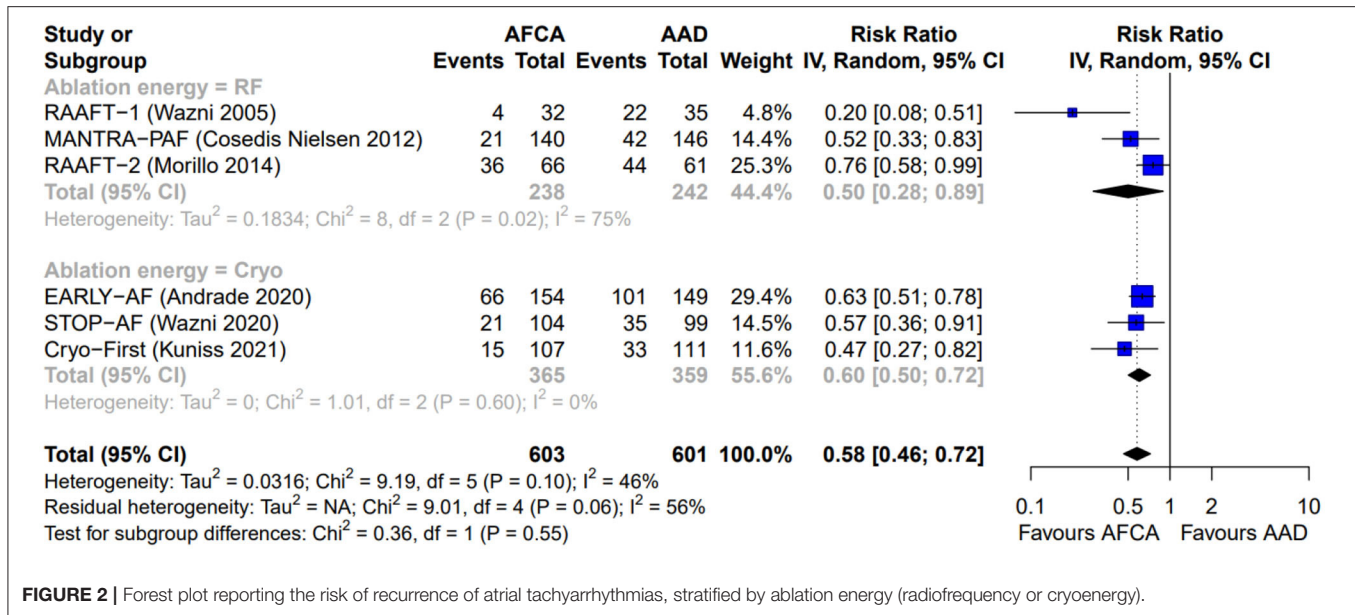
| Study or Subgroup | AFCA Events | AFCA Total | AAD Events | AAD Total | Weight | Risk Ratio IV, Random, 95% CI |
|---|---|---|---|---|---|---|
| Ablation energy = RF | | | | | | |
| RAAFT−1 (Wazni 2005) | 4 | 32 | 22 | 35 | 4.8% | 0.20 [0.08; 0.51] |
| MANTRA−PAF (Cosedis Nielsen 2012) | 21 | 140 | 42 | 146 | 14.4% | 0.52 [0.33; 0.83] |
| RAAFT−2 (Morillo 2014) | 36 | 66 | 44 | 61 | 25.3% | 0.76 [0.58; 0.99] |
| Total (95% CI) | | 238 | | 242 | 44.4% | 0.50 [0.28; 0.89] |
| Heterogeneity: Tau$^2$ = 0.1834; Chi$^2$ = 8, df = 2 (P = 0.02); I$^2$ = 75% | | | | | | |
| Ablation energy = Cryo | | | | | | |
| EARLY−AF (Andrade 2020) | 66 | 154 | 101 | 149 | 29.4% | 0.63 [0.51; 0.78] |
| STOP−AF (Wazni 2020) | 21 | 104 | 35 | 99 | 14.5% | 0.57 [0.36; 0.91] |
| Cryo−First (Kuniss 2021) | 15 | 107 | 33 | 111 | 11.6% | 0.47 [0.27; 0.82] |
| Total (95% CI) | | 365 | | 359 | 55.6% | 0.60 [0.50; 0.72] |
| Heterogeneity: Tau$^2$ = 0; Chi$^2$ = 1.01, df = 2 (P = 0.60); I$^2$ = 0% | | | | | | |
| Total (95% CI) | | 603 | | 601 | 100.0% | 0.58 [0.46; 0.72] |

Heterogeneity: Tau$^2$ = 0.0316; Chi$^2$ = 9.19, df = 5 (P = 0.10); I$^2$ = 46%
Residual heterogeneity: Tau$^2$ = NA; Chi$^2$ = 9.01, df = 4 (P = 0.06); I$^2$ = 56%
Test for subgroup differences: Chi$^2$ = 0.36, df = 1 (P = 0.55)

Risk Ratio
IV, Random, 95% CI
0.1 0.5 1 2 10
Favours AFCA Favours AAD

FIGURE 2 | Forest plot reporting the risk of recurrence of atrial tachyarrhythmias, stratified by ablation energy (radiofrequency or cryoenergy).